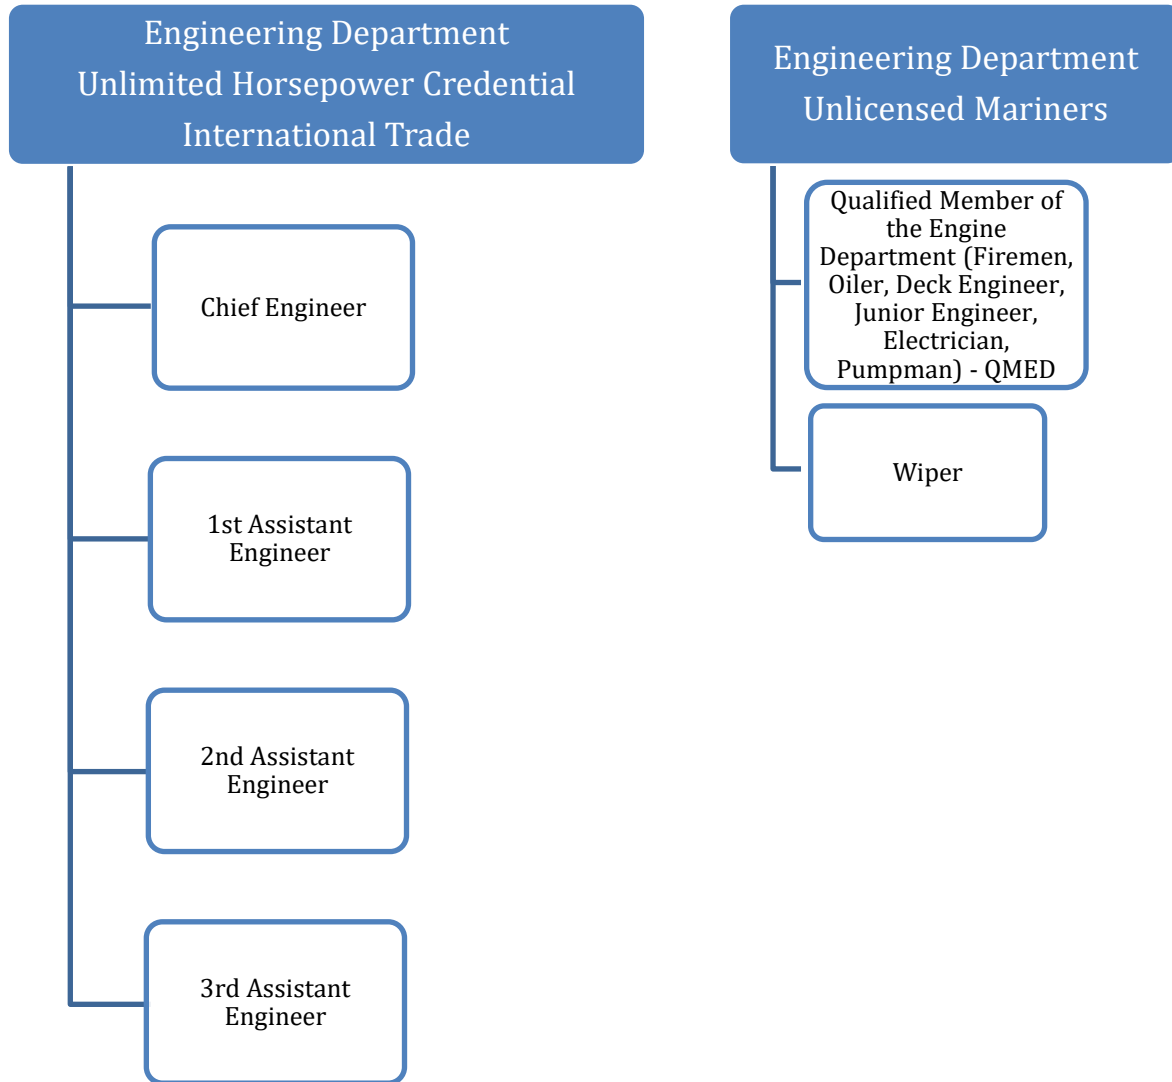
Engineering Department Unlimited Horsepower Credential International Trade

Chief Engineer

1st Assistant Engineer

2nd Assistant Engineer

3rd Assistant Engineer

Engineering Department Unlicensed Mariners

Qualified Member of the Engine Department (Firemen, Oiler, Deck Engineer, Junior Engineer, Electrician, Pumpman) - QMED

Wiper